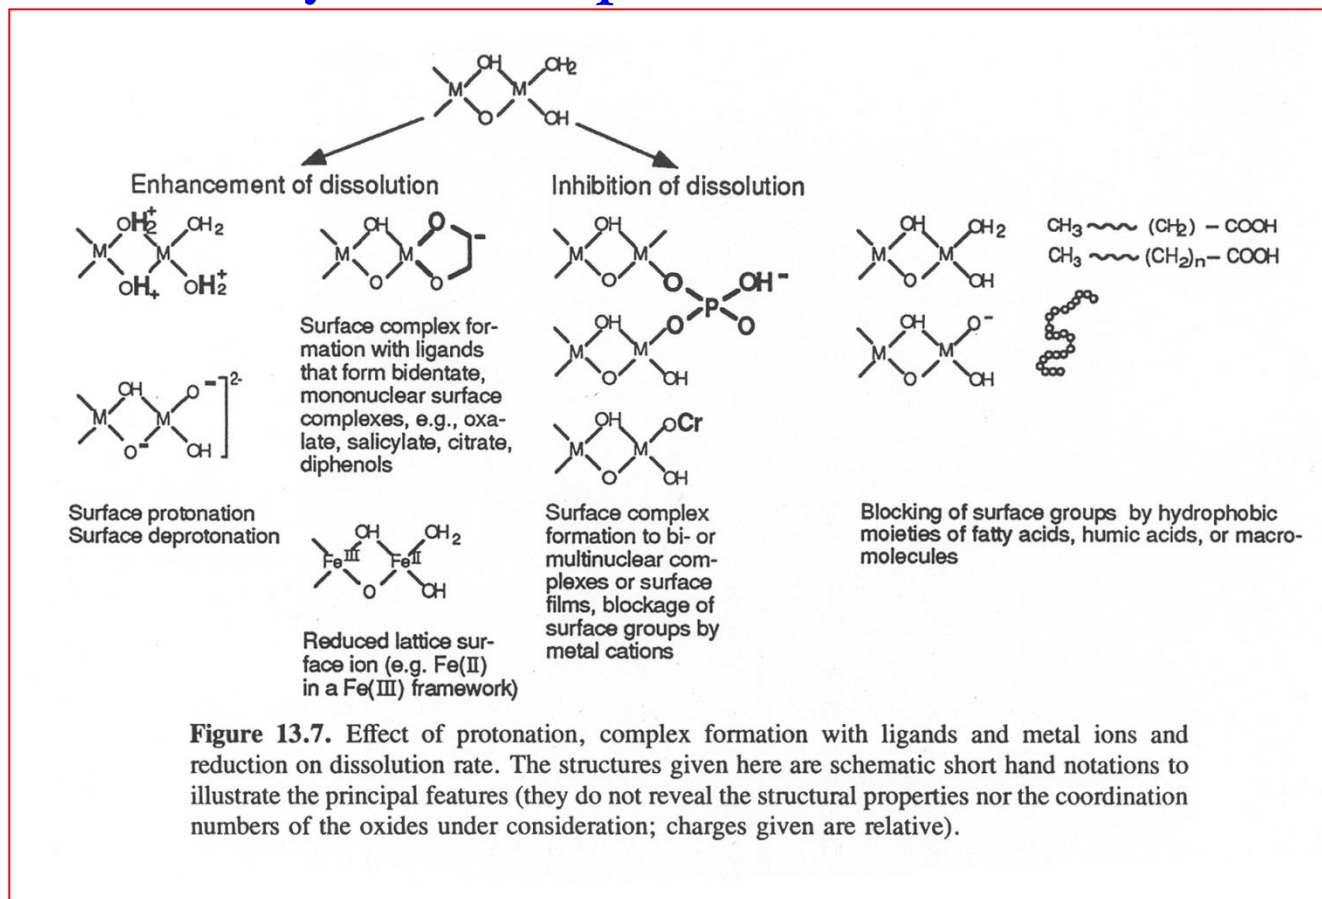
M OH O M $OH_2$ OH

Enhancement of dissolution

Inhibition of dissolution

M $OH_2^+$ $OH_2$ M $OH_+$ $OH_2^+$

M OH O M O O −

Surface complex formation with ligands that form bidentate, mononuclear surface complexes, e.g., oxalate, salicylate, citrate, diphenols

M OH $O^-$ M $O^-$ OH $]^{2-}$

Surface protonation
Surface deprotonation

$Fe^{III}$ OH O $Fe^{II}$ $OH_2$ OH

Reduced lattice surface ion (e.g. Fe(II) in a Fe(III) framework)

M OH O M O P $OH^-$ O O M OH O M OH

M OH O M OCr OH

Surface complex formation to bi- or multinuclear complexes or surface films, blockage of surface groups by metal cations

M OH O M $OH_2$ OH

M OH O M $O^-$ OH

$CH_3$ ~~~ $(CH_2)$ − COOH
$CH_3$ ~~~ $(CH_2)_n$− COOH

Blocking of surface groups by hydrophobic moieties of fatty acids, humic acids, or macromolecules

Figure 13.7. Effect of protonation, complex formation with ligands and metal ions and reduction on dissolution rate. The structures given here are schematic short hand notations to illustrate the principal features (they do not reveal the structural properties nor the coordination numbers of the oxides under consideration; charges given are relative).